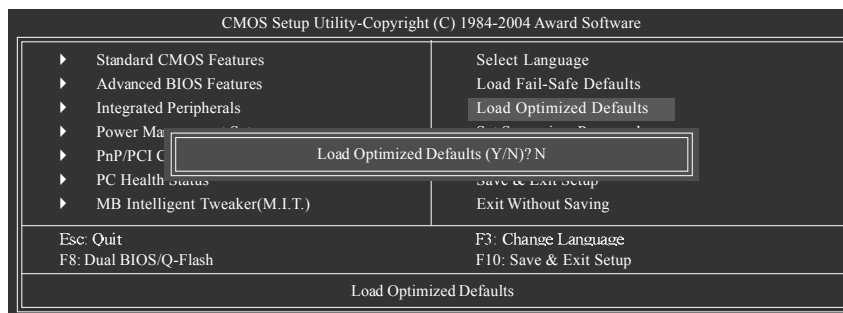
CMOS Setup Utility-Copyright (C) 1984-2004 Award Software

▸ Standard CMOS Features
▸ Advanced BIOS Features
▸ Integrated Peripherals
▸ Power Ma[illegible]
▸ PnP/PCI C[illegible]
▸ PC Health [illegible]
▸ MB Intelligent Tweaker(M.I.T.)

Select Language
Load Fail-Safe Defaults
Load Optimized Defaults
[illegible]
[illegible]
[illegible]
Exit Without Saving

Load Optimized Defaults (Y/N)? N

Esc: Quit
F8: Dual BIOS/Q-Flash

F3: Change Language
F10: Save & Exit Setup

Load Optimized Defaults